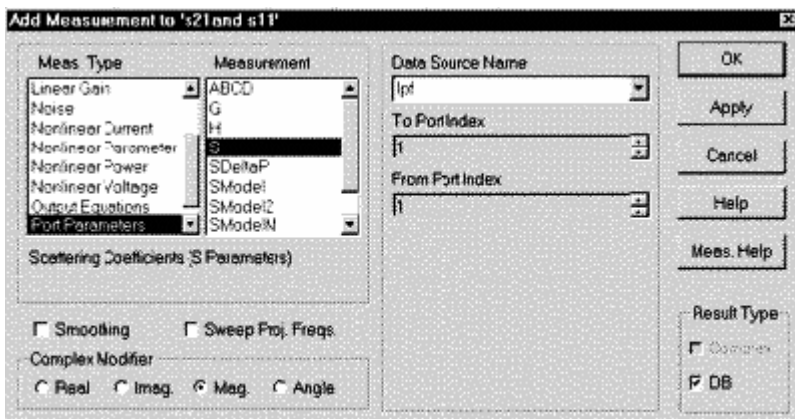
Add Measurement to 's21and s11'

Meas. Type
Linear Gain
Noise
Nonlinear Current
Nonlinear Parameter
Nonlinear Power
Nonlinear Voltage
Output Equations
Port Parameters

Measurement
ABCD
G
H
S
SDeltaP
SModel
SModel2
SModelN

Scattering Coefficients (S Parameters)

Smoothing
Sweep Proj. Freqs

Complex Modifier
Real
Imag.
Mag.
Angle

Data Source Name
lpf

To Port Index
1

From Port Index
1

OK
Apply
Cancel
Help
Meas. Help

Result Type
Complex
DB